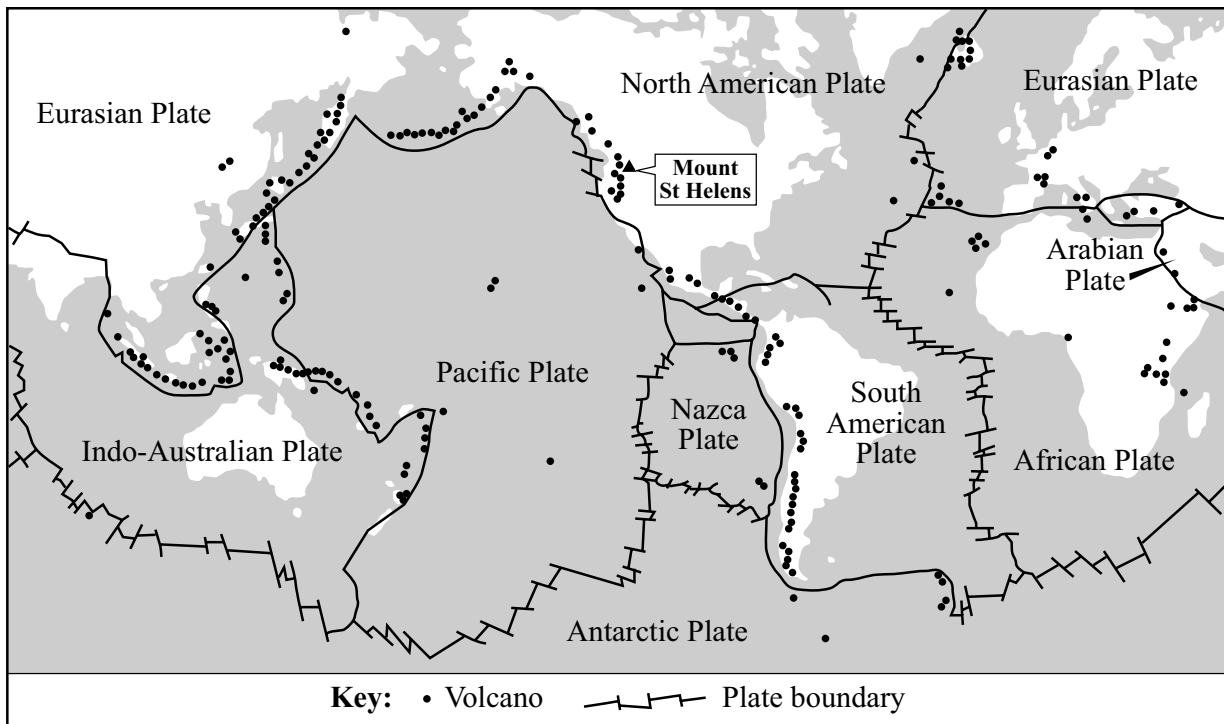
Eurasian Plate

North American Plate

Eurasian Plate

Mount St Helens

Arabian Plate

Pacific Plate

Nazca Plate

South American Plate

Indo-Australian Plate

African Plate

Antarctic Plate

**Key:** • Volcano Plate boundary